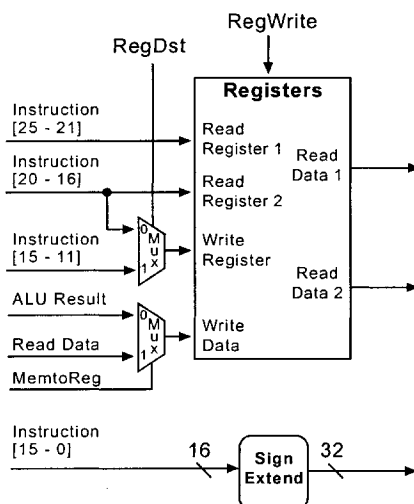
RegWrite

RegDst

Registers

Instruction [25 - 21]

Read Register 1

Instruction [20 - 16]

Read Data 1

Read Register 2

0 M U X 1

Instruction [15 - 11]

Write Register

Read Data 2

ALU Result

0 M U X 1

Write Data

Read Data

MemtoReg

Instruction [15 - 0]

16

Sign Extend

32